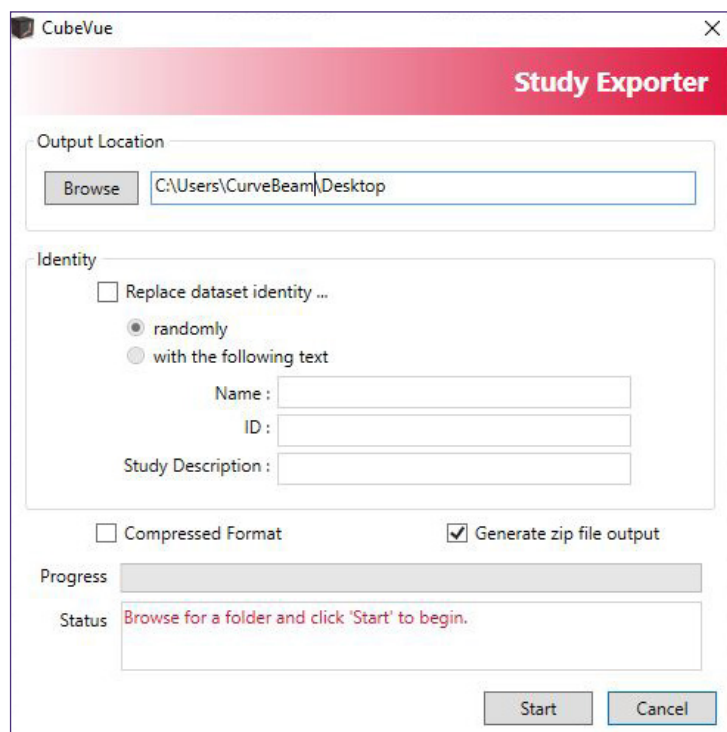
CubeVue

Study Exporter

Output Location

Browse C:\Users\CurveBeam\Desktop

Identity

Replace dataset identity ...

randomly

with the following text

Name :

ID :

Study Description :

Compressed Format

Generate zip file output

Progress

Status Browse for a folder and click 'Start' to begin.

Start Cancel